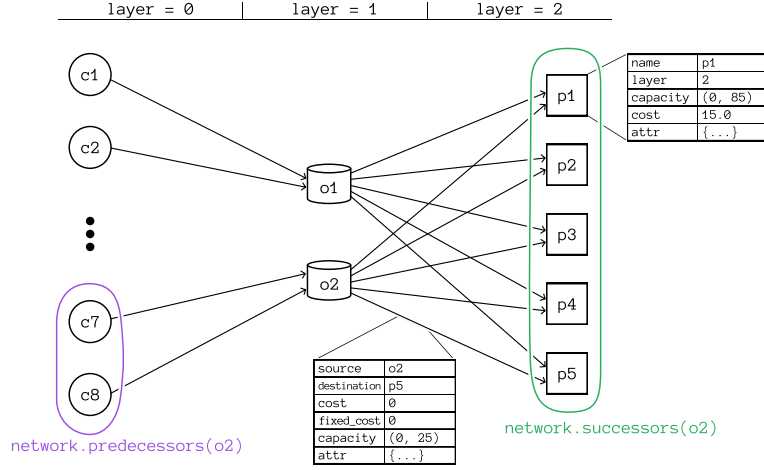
layer = 0 | layer = 1 | layer = 2

c1

c2

c7

c8

network.predecessors(o2)

o1

o2

| source | o2 |
|---|---|
| destination | p5 |
| cost | 0 |
| fixed_cost | 0 |
| capacity | (0, 25) |
| attr | {...} |

p1

p2

p3

p4

p5

network.successors(o2)

| name | p1 |
|---|---|
| layer | 2 |
| capacity | (0, 85) |
| cost | 15.0 |
| attr | {...} |